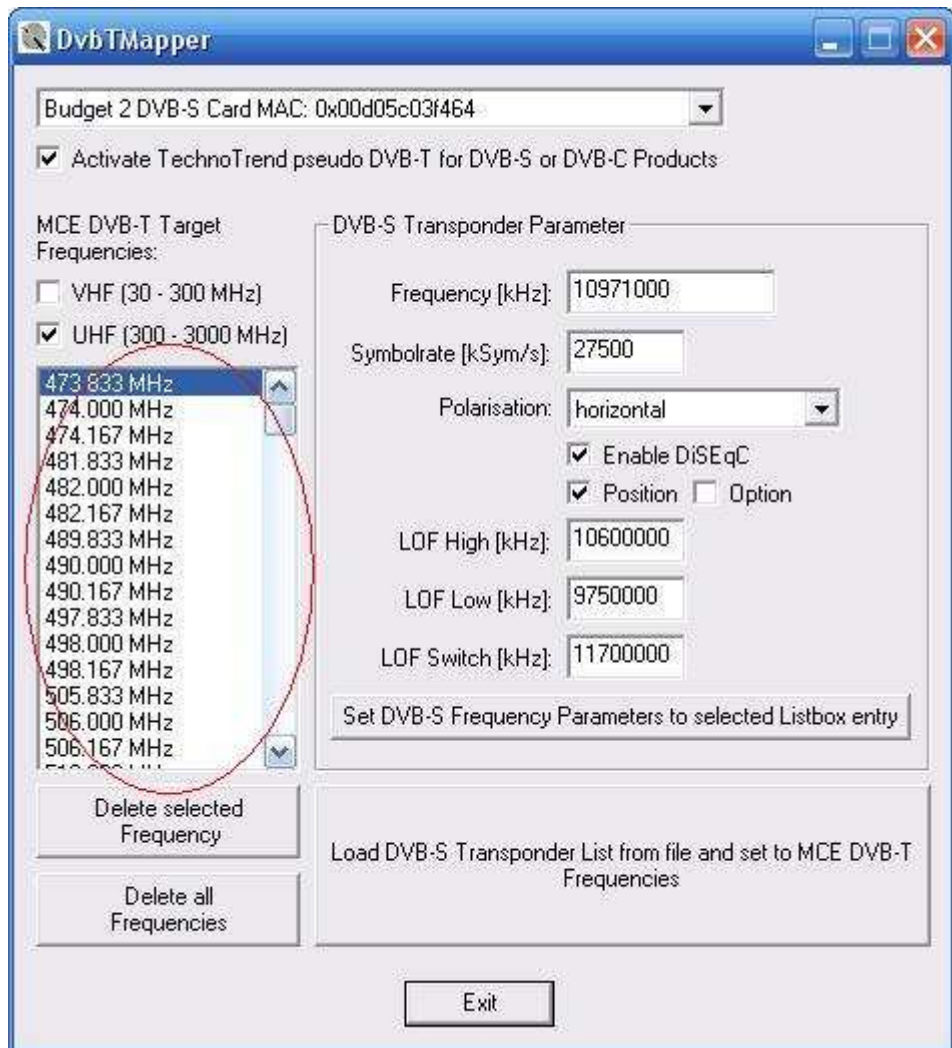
DvbTMapper

Budget 2 DVB-S Card MAC: 0x00d05c03f464

Activate TechnoTrend pseudo DVB-T for DVB-S or DVB-C Products

MCE DVB-T Target Frequencies:

VHF (30 - 300 MHz)

UHF (300 - 3000 MHz)

473.833 MHz
474.000 MHz
474.167 MHz
481.833 MHz
482.000 MHz
482.167 MHz
489.833 MHz
490.000 MHz
490.167 MHz
497.833 MHz
498.000 MHz
498.167 MHz
505.833 MHz
506.000 MHz
506.167 MHz
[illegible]

DVB-S Transponder Parameter

Frequency [kHz]: 10971000

Symbolrate [kSym/s]: 27500

Polarisation: horizontal

Enable DiSEqC

Position Option

LOF High [kHz]: 10600000

LOF Low [kHz]: 9750000

LOF Switch [kHz]: 11700000

Set DVB-S Frequency Parameters to selected Listbox entry

Delete selected Frequency

Delete all Frequencies

Load DVB-S Transponder List from file and set to MCE DVB-T Frequencies

Exit